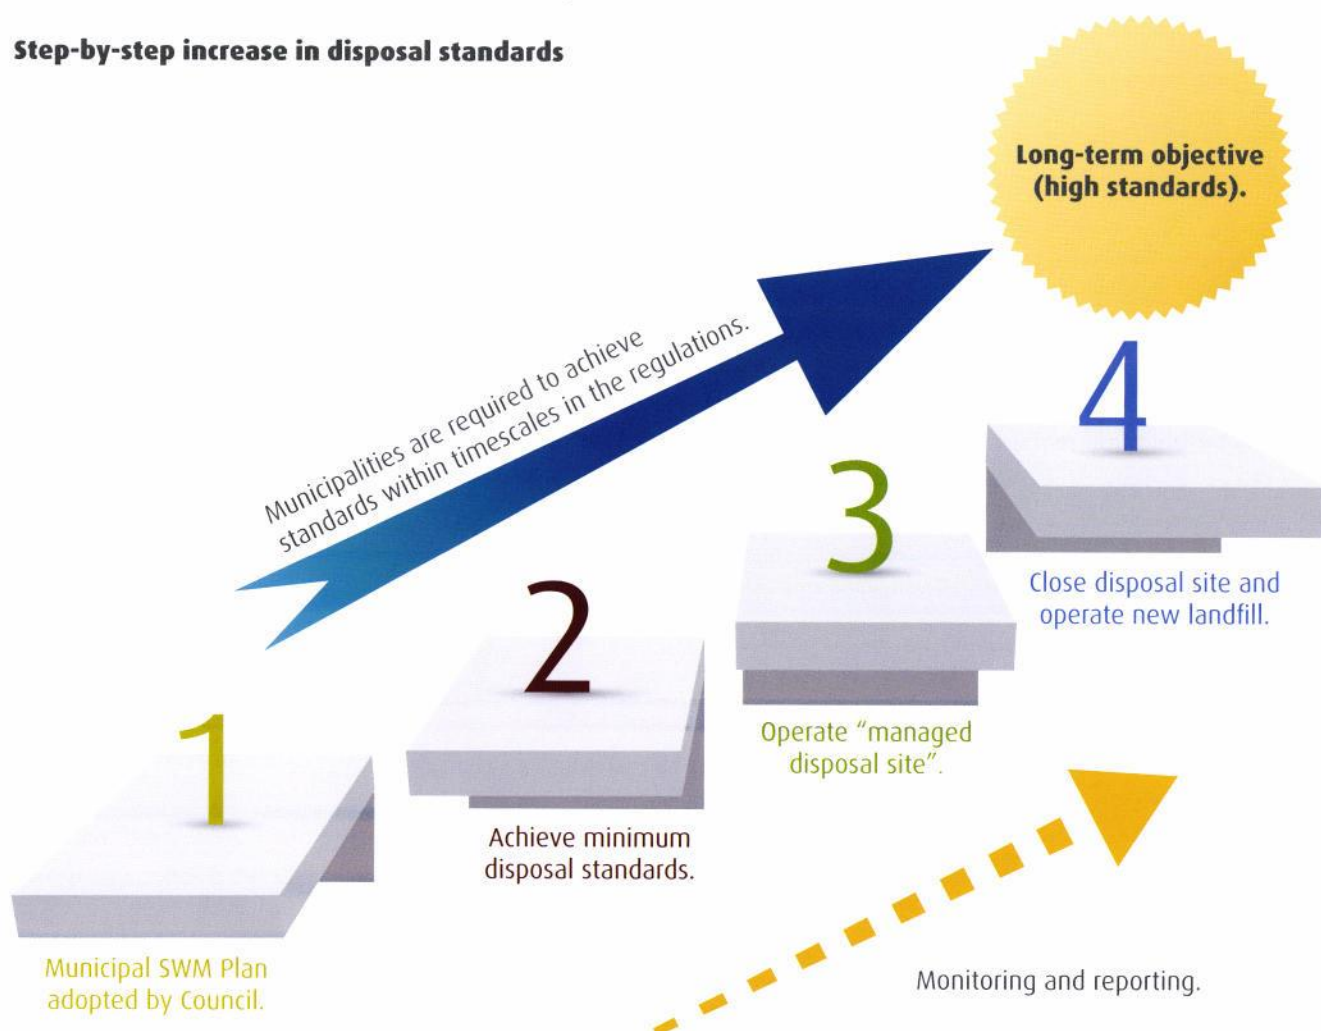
Step-by-step increase in disposal standards

Long-term objective (high standards).

Municipalities are required to achieve standards within timescales in the regulations.

4

Close disposal site and operate new landfill.

3

Operate "managed disposal site".

2

Achieve minimum disposal standards.

1

Municipal SWM Plan adopted by Council.

Monitoring and reporting.